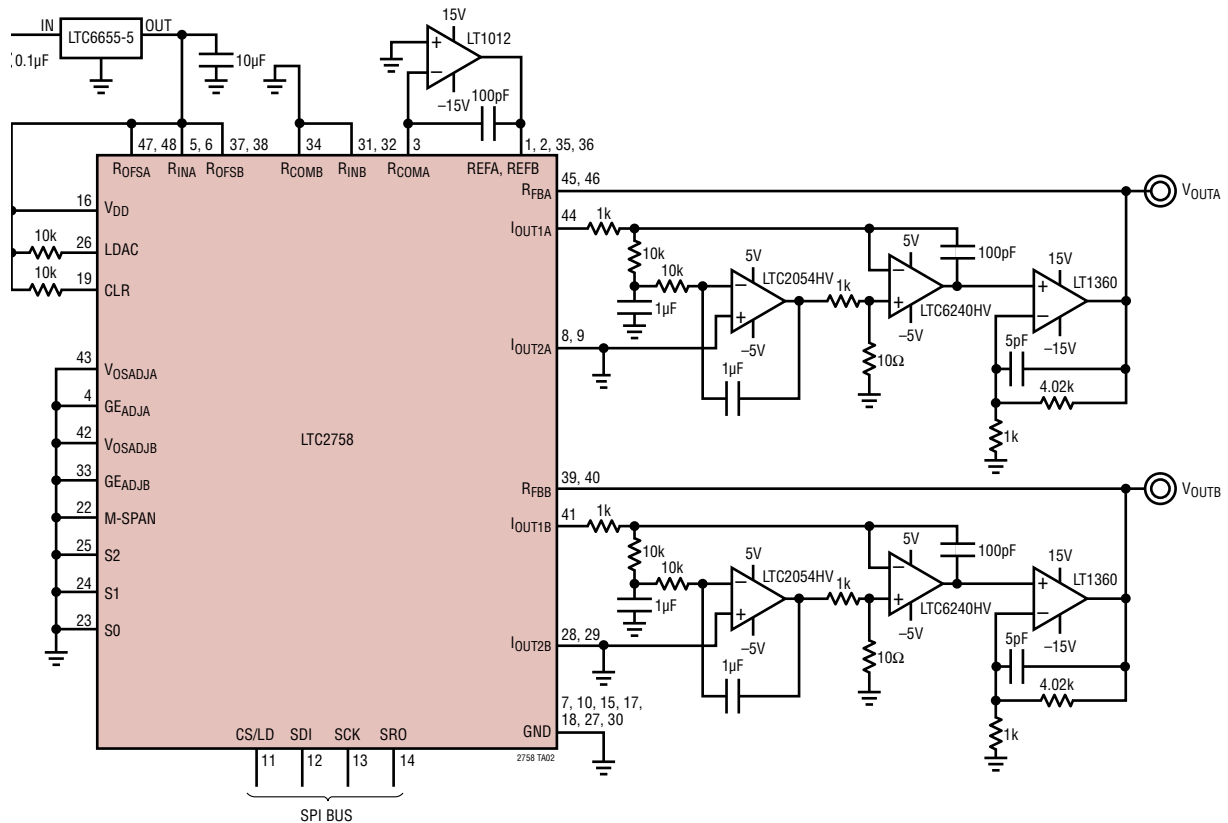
IN
LTC6655-5
OUT
0.1µF
10µF
15V
LT1012
–15V
100pF
47, 48
5, 6
37, 38
34
31, 32
3
1, 2, 35, 36
$R_{OFSA}$
$R_{INA}$
$R_{OFSB}$
$R_{COMB}$
$R_{INB}$
$R_{COMA}$
REFA, REFB
$R_{FBA}$
45, 46
$V_{OUTA}$
16
$V_{DD}$
10k
26
LDAC
10k
19
CLR
$I_{OUT1A}$
44
1k
10k
10k
1µF
5V
LTC2054HV
–5V
1k
5V
LTC6240HV
–5V
100pF
15V
LT1360
–15V
5pF
4.02k
1k
10Ω
1µF
$I_{OUT2A}$
8, 9
43
$V_{OSADJA}$
4
$GE_{ADJA}$
42
$V_{OSADJB}$
33
$GE_{ADJB}$
22
M-SPAN
25
S2
24
S1
23
S0
LTC2758
$R_{FBB}$
39, 40
$V_{OUTB}$
$I_{OUT1B}$
41
1k
10k
10k
1µF
5V
LTC2054HV
–5V
1k
5V
LTC6240HV
–5V
100pF
15V
LT1360
–15V
5pF
4.02k
1k
10Ω
1µF
$I_{OUT2B}$
28, 29
7, 10, 15, 17, 18, 27, 30
GND
CS/LD
SDI
SCK
SRO
11
12
13
14
2758 TA02
SPI BUS